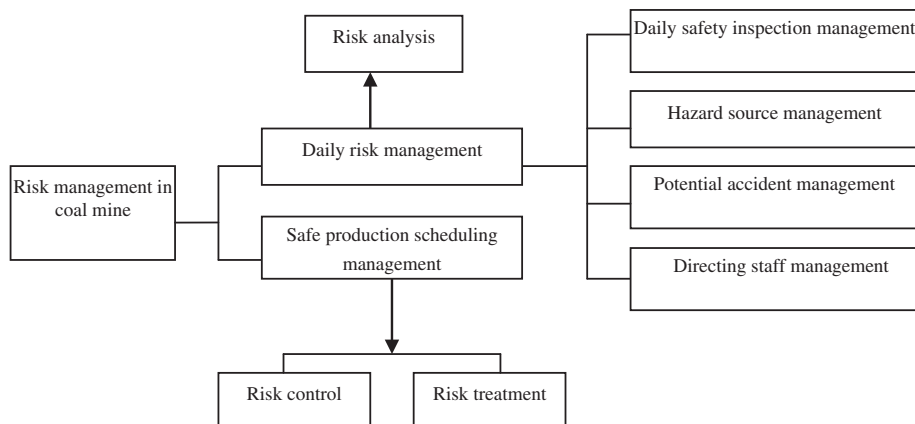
Risk analysis

Daily safety inspection management

Hazard source management

Daily risk management

Risk management in coal mine

Potential accident management

Safe production scheduling management

Directing staff management

Risk control

Risk treatment